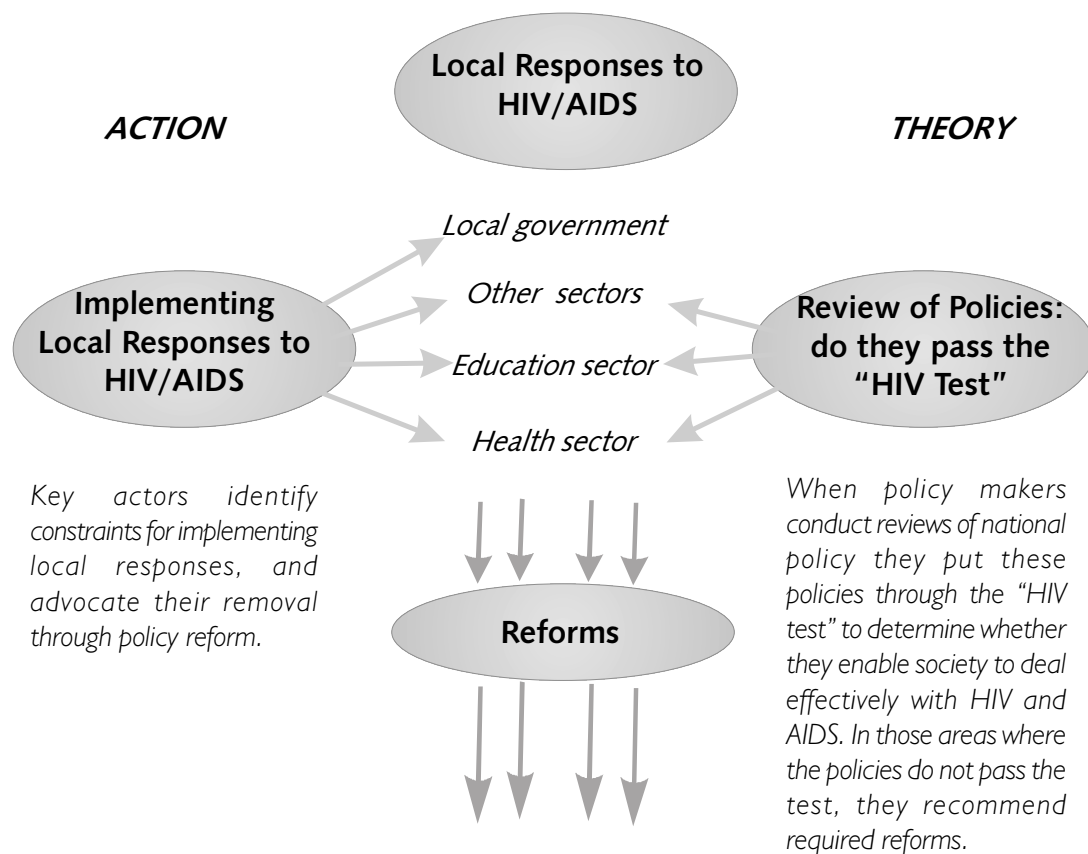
Local Responses to HIV/AIDS

ACTION

THEORY

Local government

Other sectors

Education sector

Health sector

Implementing Local Responses to HIV/AIDS

Review of Policies: do they pass the "HIV Test"

Key actors identify constraints for implementing local responses, and advocate their removal through policy reform.

Reforms

When policy makers conduct reviews of national policy they put these policies through the "HIV test" to determine whether they enable society to deal effectively with HIV and AIDS. In those areas where the policies do not pass the test, they recommend required reforms.